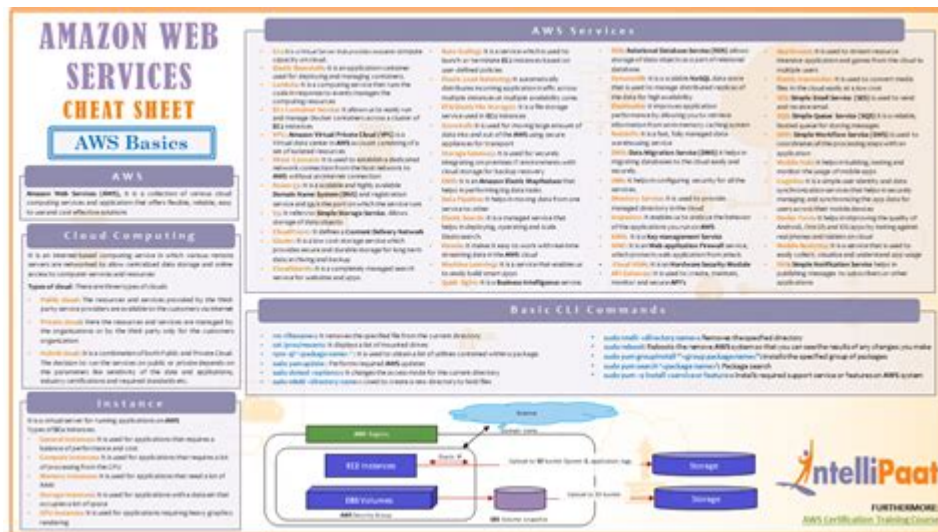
AMAZON WEB SERVICES
CHEAT SHEET
AWS Basics

AWS

Amazon Web Services (AWS), it is a collection of various cloud computing services and applications that offers flexible, reliable, easy to use and cost effective solutions

Cloud Computing

It is an internet-based computing service in which various remote servers are networked to allow centralized data storage and online access to computer services and resources

Types of cloud: There are three types of clouds:

Public cloud: The resources and services provided by the third-party service providers are available to the customers via internet

Private cloud: Here the resources and services are managed by the organization or by the third party only for the customer's organization

Hybrid cloud: It is a combination of both Public and Private Cloud. The decision to run the services on public or private depends on the parameters like sensitivity of the data and applications, industry certifications and required standards etc.

Instance

It is a virtual server for running applications on AWS
Types of EC2 Instances:

General Instances: It is used for applications that requires a balance of performance and cost

Compute Instances: It is used for applications that requires a lot of processing from the CPU

Memory Instances: It is used for applications that need a lot of RAM

Storage Instances: It is used for applications with a data set that occupies a lot of space

GPU Instances: It is used for applications requiring heavy graphics rendering

AWS Services

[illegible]

Basic CLI Commands

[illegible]

Storage
Storage
EBS Volumes
EC2 Instances
AWS Region
EBS Volume Snapshot

IntelliPaat
FURTHERMORE:
AWS Certification Training Course